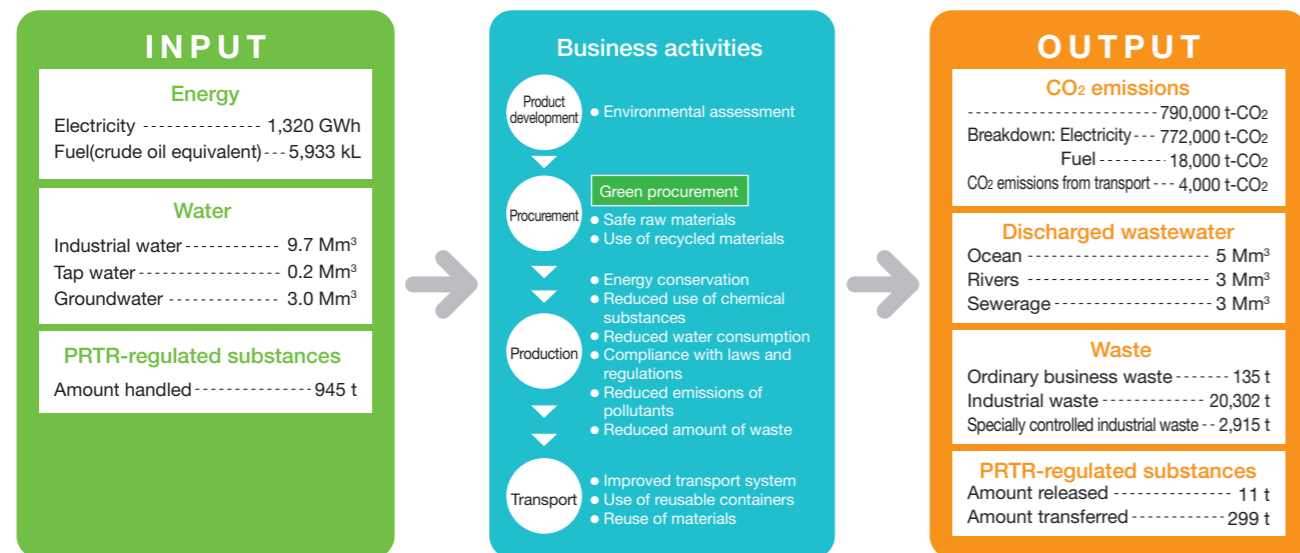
INPUT

Energy
Electricity 1,320 GWh
Fuel(crude oil equivalent) 5,933 kL

Water
Industrial water 9.7 $Mm^3$
Tap water 0.2 $Mm^3$
Groundwater 3.0 $Mm^3$

PRTR-regulated substances
Amount handled 945 t

Business activities

Product development
● Environmental assessment

Procurement
Green procurement
● Safe raw materials
● Use of recycled materials

Production
● Energy conservation
● Reduced use of chemical substances
● Reduced water consumption
● Compliance with laws and regulations
● Reduced emissions of pollutants
● Reduced amount of waste

Transport
● Improved transport system
● Use of reusable containers
● Reuse of materials

OUTPUT

$CO_2$ emissions
790,000 t-$CO_2$
Breakdown: Electricity 772,000 t-$CO_2$
Fuel 18,000 t-$CO_2$
$CO_2$ emissions from transport 4,000 t-$CO_2$

Discharged wastewater
Ocean 5 $Mm^3$
Rivers 3 $Mm^3$
Sewerage 3 $Mm^3$

Waste
Ordinary business waste 135 t
Industrial waste 20,302 t
Specially controlled industrial waste 2,915 t

PRTR-regulated substances
Amount released 11 t
Amount transferred 299 t